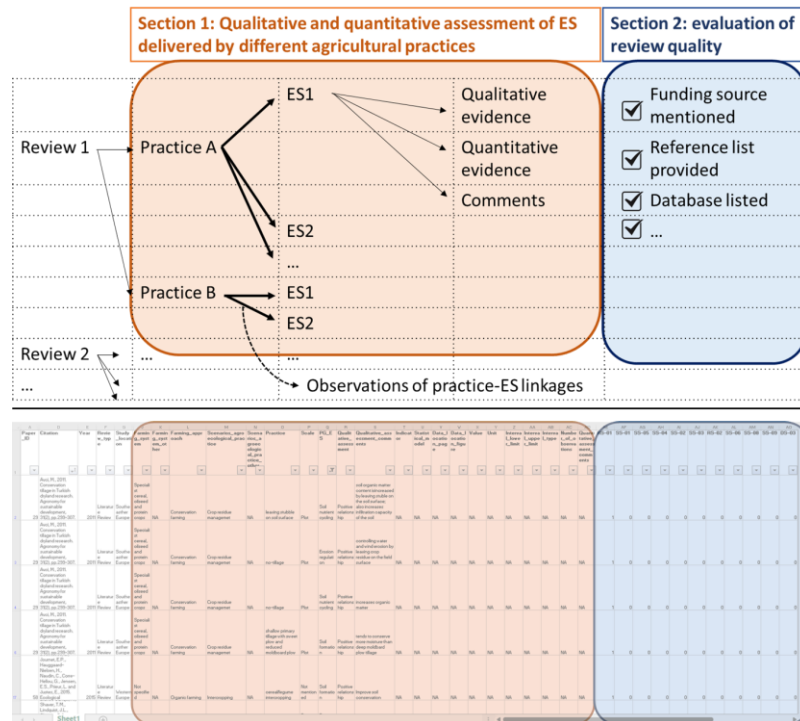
Section 1: Qualitative and quantitative assessment of ES delivered by different agricultural practices

Section 2: evaluation of review quality

Review 1

Practice A

ES1

Qualitative evidence

Quantitative evidence

Comments

ES2

...

Practice B

ES1

ES2

Review 2

...

...

...

Observations of practice-ES linkages

Funding source mentioned

Reference list provided

Database listed

...

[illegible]

Sheet1